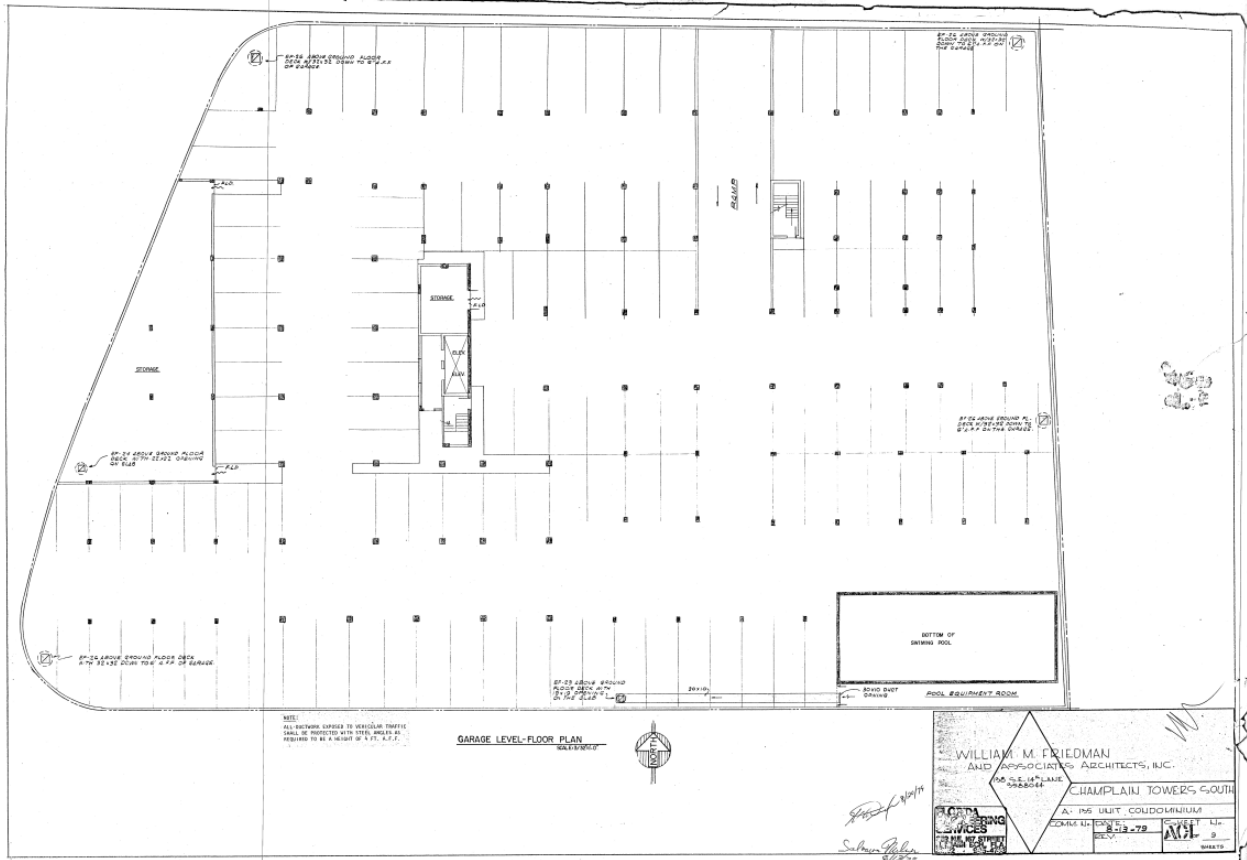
EF-36 ABOVE GROUND FLOOR DECK W/32x32 DOWN TO 6'A.F.F. OF GARAGE

EF-36 ABOVE GROUND FLOOR DECK W/30x30 DOWN TO 6'A.F.F. ON THE GARAGE

RAMP

STORAGE

ELEV.

ELEV.

STORAGE

EF-34 ABOVE GROUND FLOOR DECK WITH 32x32 OPENING ON SLAB

EF-32 ABOVE GROUND FL. DECK W/36x48 DOWN TO 6'A.F.F ON THE GARAGE

EF-34 ABOVE GROUND FLOOR DECK WITH 32x32 DOWN TO 6 A.F.F. OF GARAGE

EF-33 ABOVE GROUND FLOOR DECK WITH 18x18 OPENING ON THE SLAB

26x10

BOTTOM OF SWIMMING POOL

SOUND DUCT OPENING

POOL EQUIPMENT ROOM

NOTE:
ALL DUCTWORK EXPOSED TO VEHICULAR TRAFFIC SHALL BE PROTECTED WITH STEEL ANGLES AS REQUIRED TO BE A HEIGHT OF 9 FT. A.F.F.

GARAGE LEVEL-FLOOR PLAN
SCALE: 3/32"=1'-0"

NORTH

WILLIAM M. FRIEDMAN AND ASSOCIATES ARCHITECTS, INC.
135 S.E. 14th LANE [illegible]

CHAMPLAIN TOWERS SOUTH

A 136 UNIT CONDOMINIUM

COMM. No. DATE: 8-13-79 REV.

SHEET No. A6 9 SHEETS

FLORIDA ENGINEERING SERVICES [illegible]